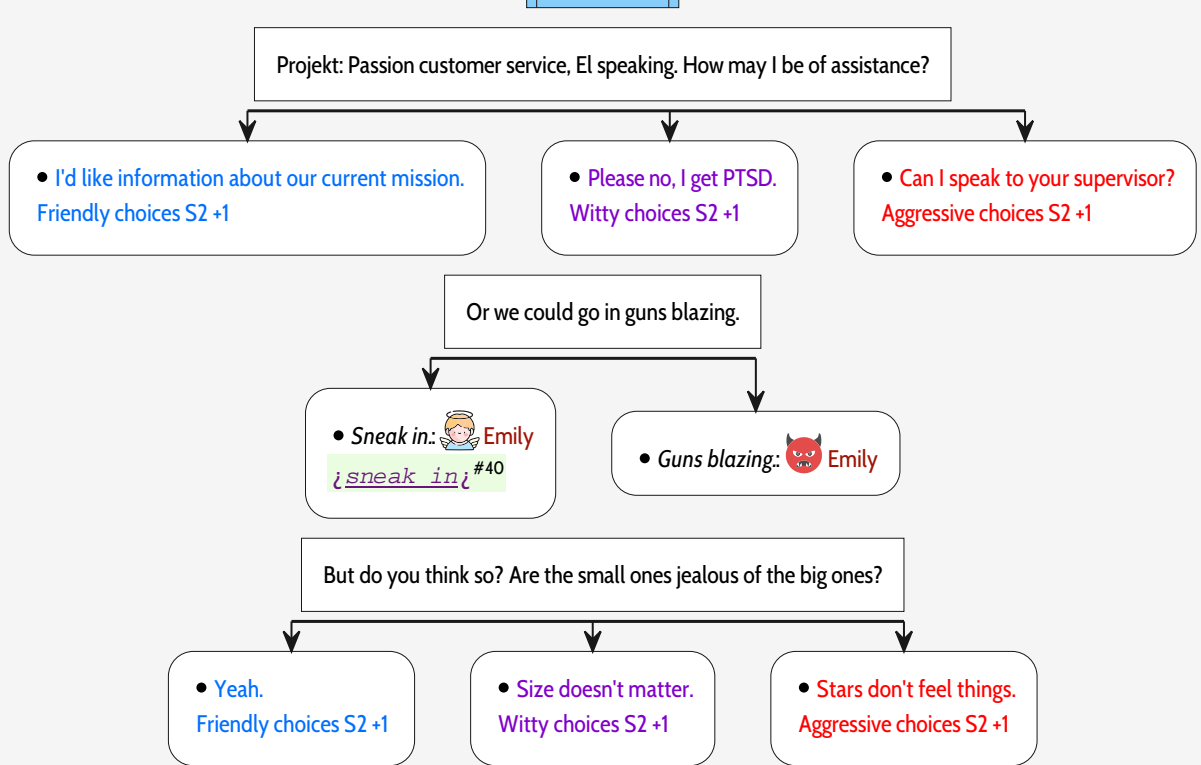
Projekt: Passion customer service, El speaking. How may I be of assistance?

• I'd like information about our current mission.
Friendly choices S2 +1

• Please no, I get PTSD.
Witty choices S2 +1

• Can I speak to your supervisor?
Aggressive choices S2 +1

Or we could go in guns blazing.

• Sneak in.: Emily
¿sneak in¿$^{\#40}$

• Guns blazing.: Emily

But do you think so? Are the small ones jealous of the big ones?

• Yeah.
Friendly choices S2 +1

• Size doesn't matter.
Witty choices S2 +1

• Stars don't feel things.
Aggressive choices S2 +1